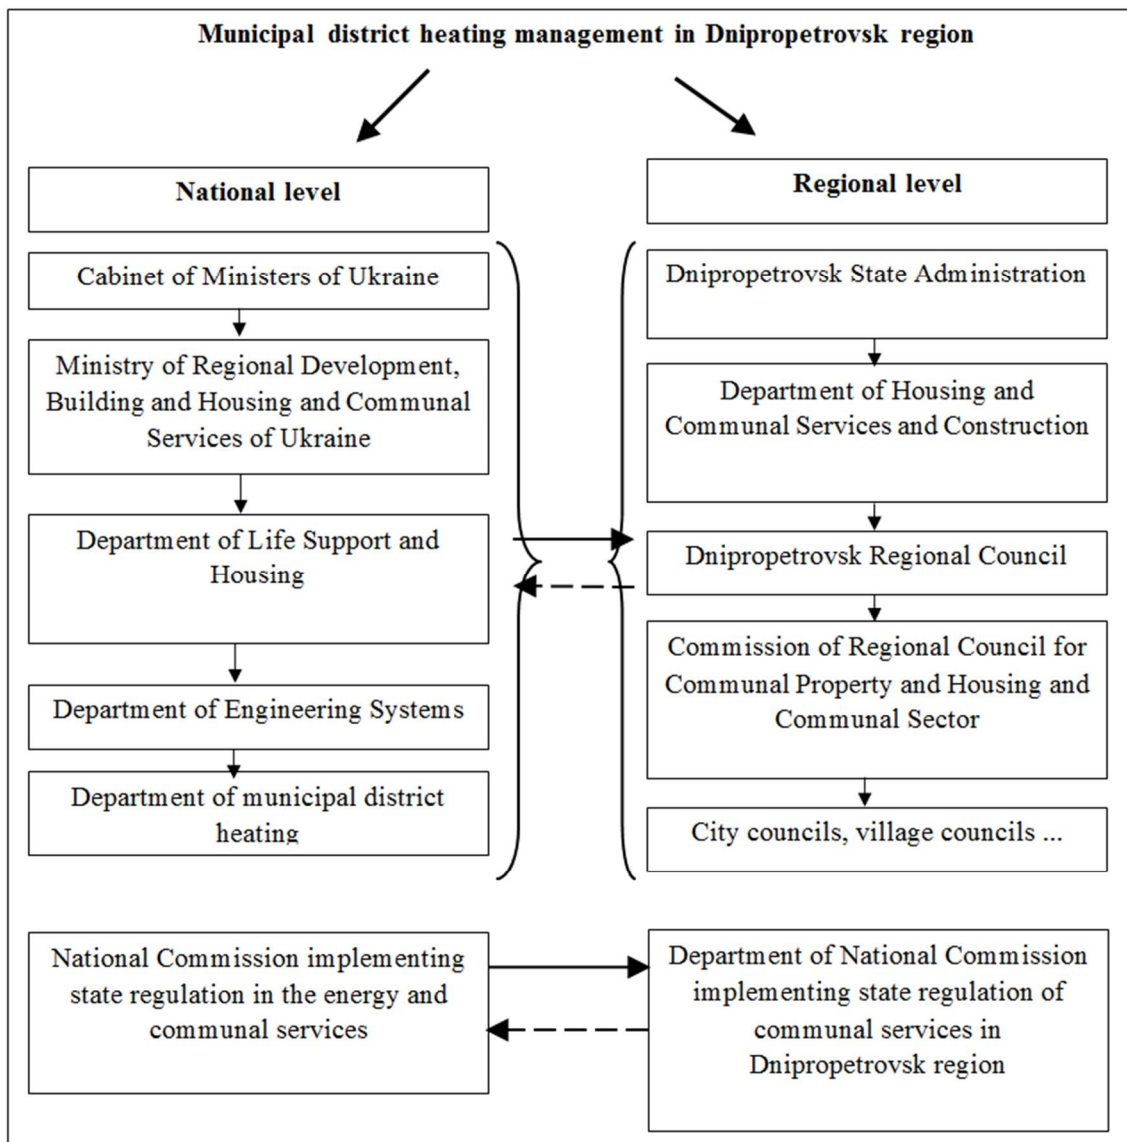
Municipal district heating management in Dnipropetrovsk region

National level

Cabinet of Ministers of Ukraine

Ministry of Regional Development, Building and Housing and Communal Services of Ukraine

Department of Life Support and Housing

Department of Engineering Systems

Department of municipal district heating

Regional level

Dnipropetrovsk State Administration

Department of Housing and Communal Services and Construction

Dnipropetrovsk Regional Council

Commission of Regional Council for Communal Property and Housing and Communal Sector

City councils, village councils ...

National Commission implementing state regulation in the energy and communal services

Department of National Commission implementing state regulation of communal services in Dnipropetrovsk region